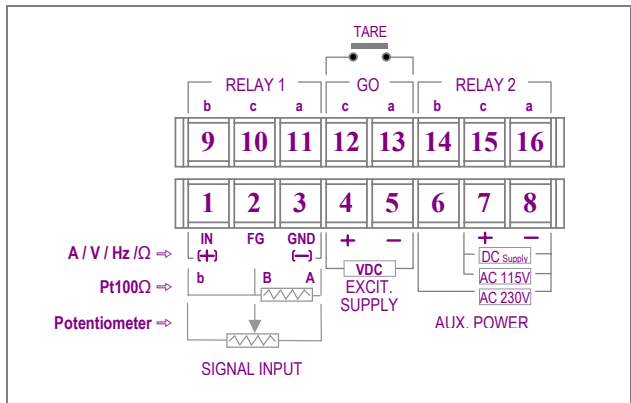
TARE

RELAY 1 GO RELAY 2

b c a c a b c a

9 10 11 12 13 14 15 16

1 2 3 4 5 6 7 8

A / V / Hz /Ω ⇨ IN (+) FG GND (—) + — + —

Pt100Ω ⇨ b B A

VDC
EXCIT.
SUPPLY

DC Supply
AC 115V
AC 230V

Potentiometer ⇨

SIGNAL INPUT

AUX. POWER